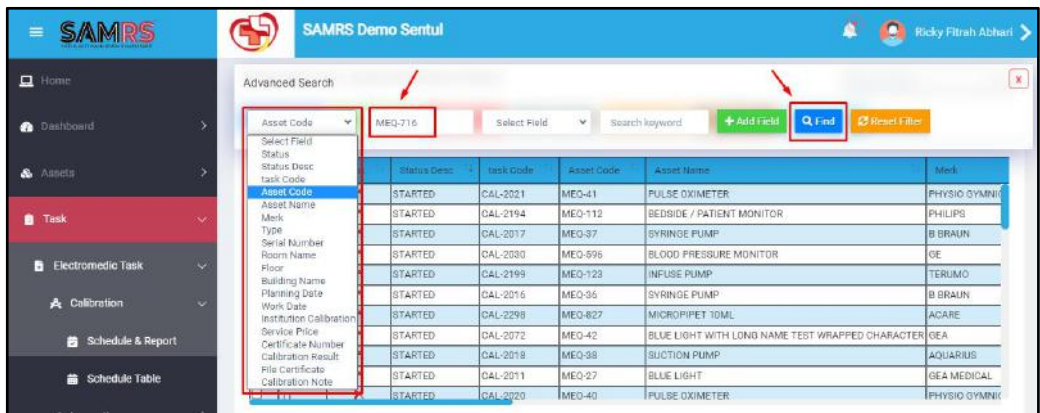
SAMRS

SAMRS Demo Sentul

Ricky Fitrah Abhari

Home

Dashboard

Assets

Task

Electromedic Task

Calibration

Schedule & Report

Schedule Table

Advanced Search

x

Asset Code

MEQ-716

Select Field

Search keyword

+ Add Field

Find

Reset Filter

Select Field
Status
Status Desc
task Code
Asset Code
Asset Name
Merk
Type
Serial Number
Room Name
Floor
Building Name
Planning Date
Work Date
Institution Calibration
Service Price
Certificate Number
Calibration Result
File Certificate
Calibration Note

| Status Desc | task Code | Asset Code | Asset Name | Merk |
|---|---|---|---|---|
| STARTED | CAL-2021 | MEQ-41 | PULSE OXIMETER | PHYSIO GYMNIC |
| STARTED | CAL-2194 | MEQ-112 | BEDSIDE / PATIENT MONITOR | PHILIPS |
| STARTED | CAL-2017 | MEQ-37 | SYRINGE PUMP | B BRAUN |
| STARTED | CAL-2030 | MEQ-596 | BLOOD PRESSURE MONITOR | GE |
| STARTED | CAL-2199 | MEQ-123 | INFUSE PUMP | TERUMO |
| STARTED | CAL-2016 | MEQ-36 | SYRINGE PUMP | B BRAUN |
| STARTED | CAL-2298 | MEQ-827 | MICROPIPET 10ML | ACARE |
| STARTED | CAL-2072 | MEQ-42 | BLUE LIGHT WITH LONG NAME TEST WRAPPED CHARACTER | GEA |
| STARTED | CAL-2018 | MEQ-38 | SUCTION PUMP | AQUARIUS |
| STARTED | CAL-2011 | MEQ-27 | BLUE LIGHT | GEA MEDICAL |
| STARTED | CAL-2020 | MEQ-40 | PULSE OXIMETER | PHYSIO GYMNIC |